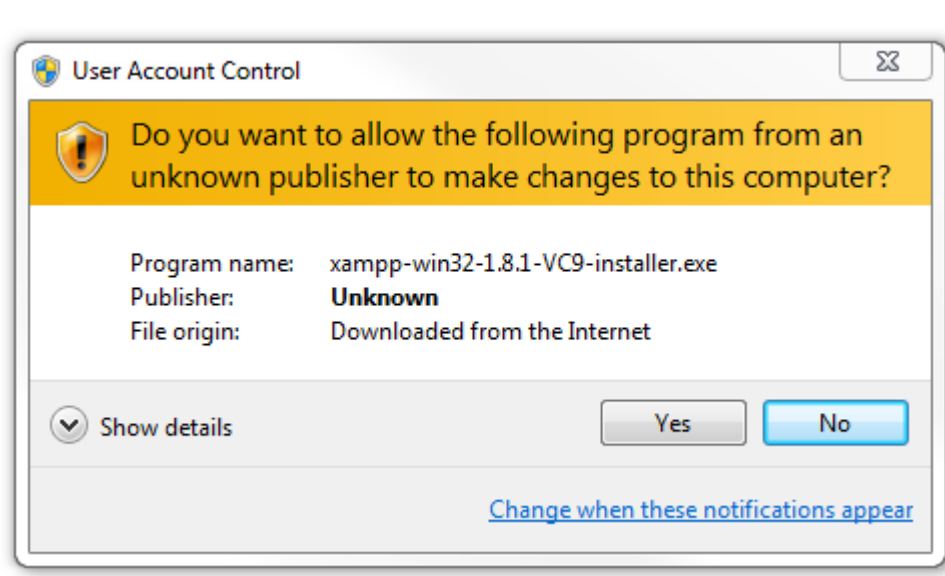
User Account Control

Do you want to allow the following program from an unknown publisher to make changes to this computer?

| | |
|---|---|
| Program name: | xampp-win32-1.8.1-VC9-installer.exe |
| Publisher: | **Unknown** |
| File origin: | Downloaded from the Internet |

Show details

Yes

No

Change when these notifications appear